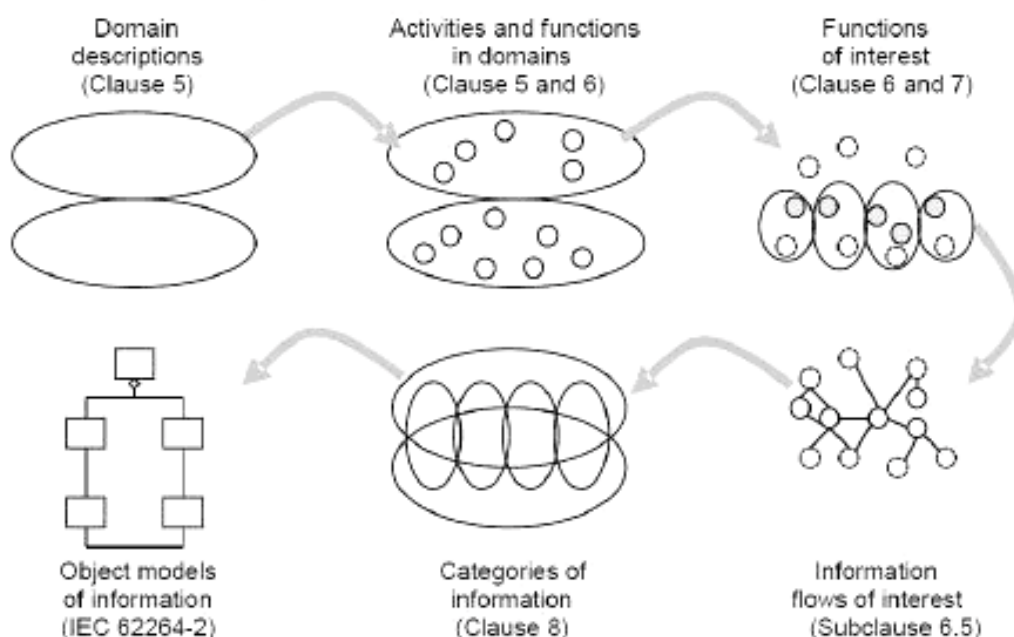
Domain descriptions (Clause 5)

Activities and functions in domains (Clause 5 and 6)

Functions of interest (Clause 6 and 7)

Object models of information (IEC 62264-2)

Categories of information (Clause 8)

Information flows of interest (Subclause 6.5)